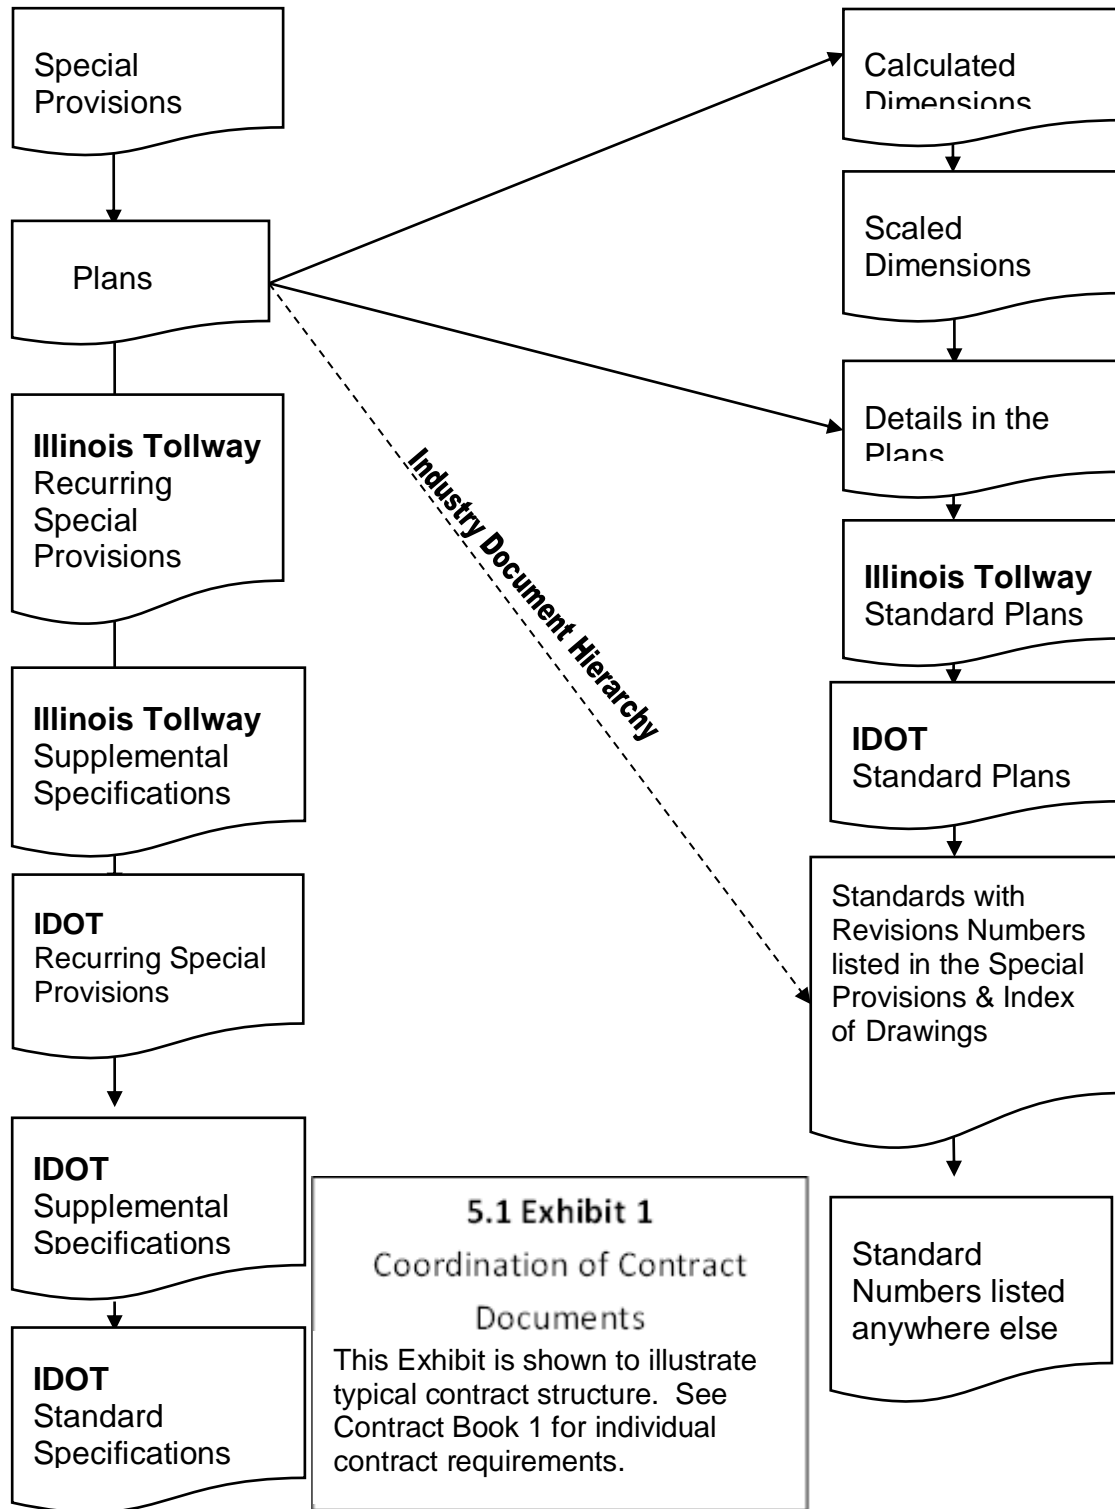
Special Provisions

Plans

Illinois Tollway Recurring Special Provisions

Illinois Tollway Supplemental Specifications

IDOT Recurring Special Provisions

IDOT Supplemental Specifications

IDOT Standard Specifications

Industry Document Hierarchy

Calculated Dimensions

Scaled Dimensions

Details in the Plans

Illinois Tollway Standard Plans

IDOT Standard Plans

Standards with Revisions Numbers listed in the Special Provisions & Index of Drawings

Standard Numbers listed anywhere else

5.1 Exhibit 1

Coordination of Contract Documents

This Exhibit is shown to illustrate typical contract structure. See Contract Book 1 for individual contract requirements.